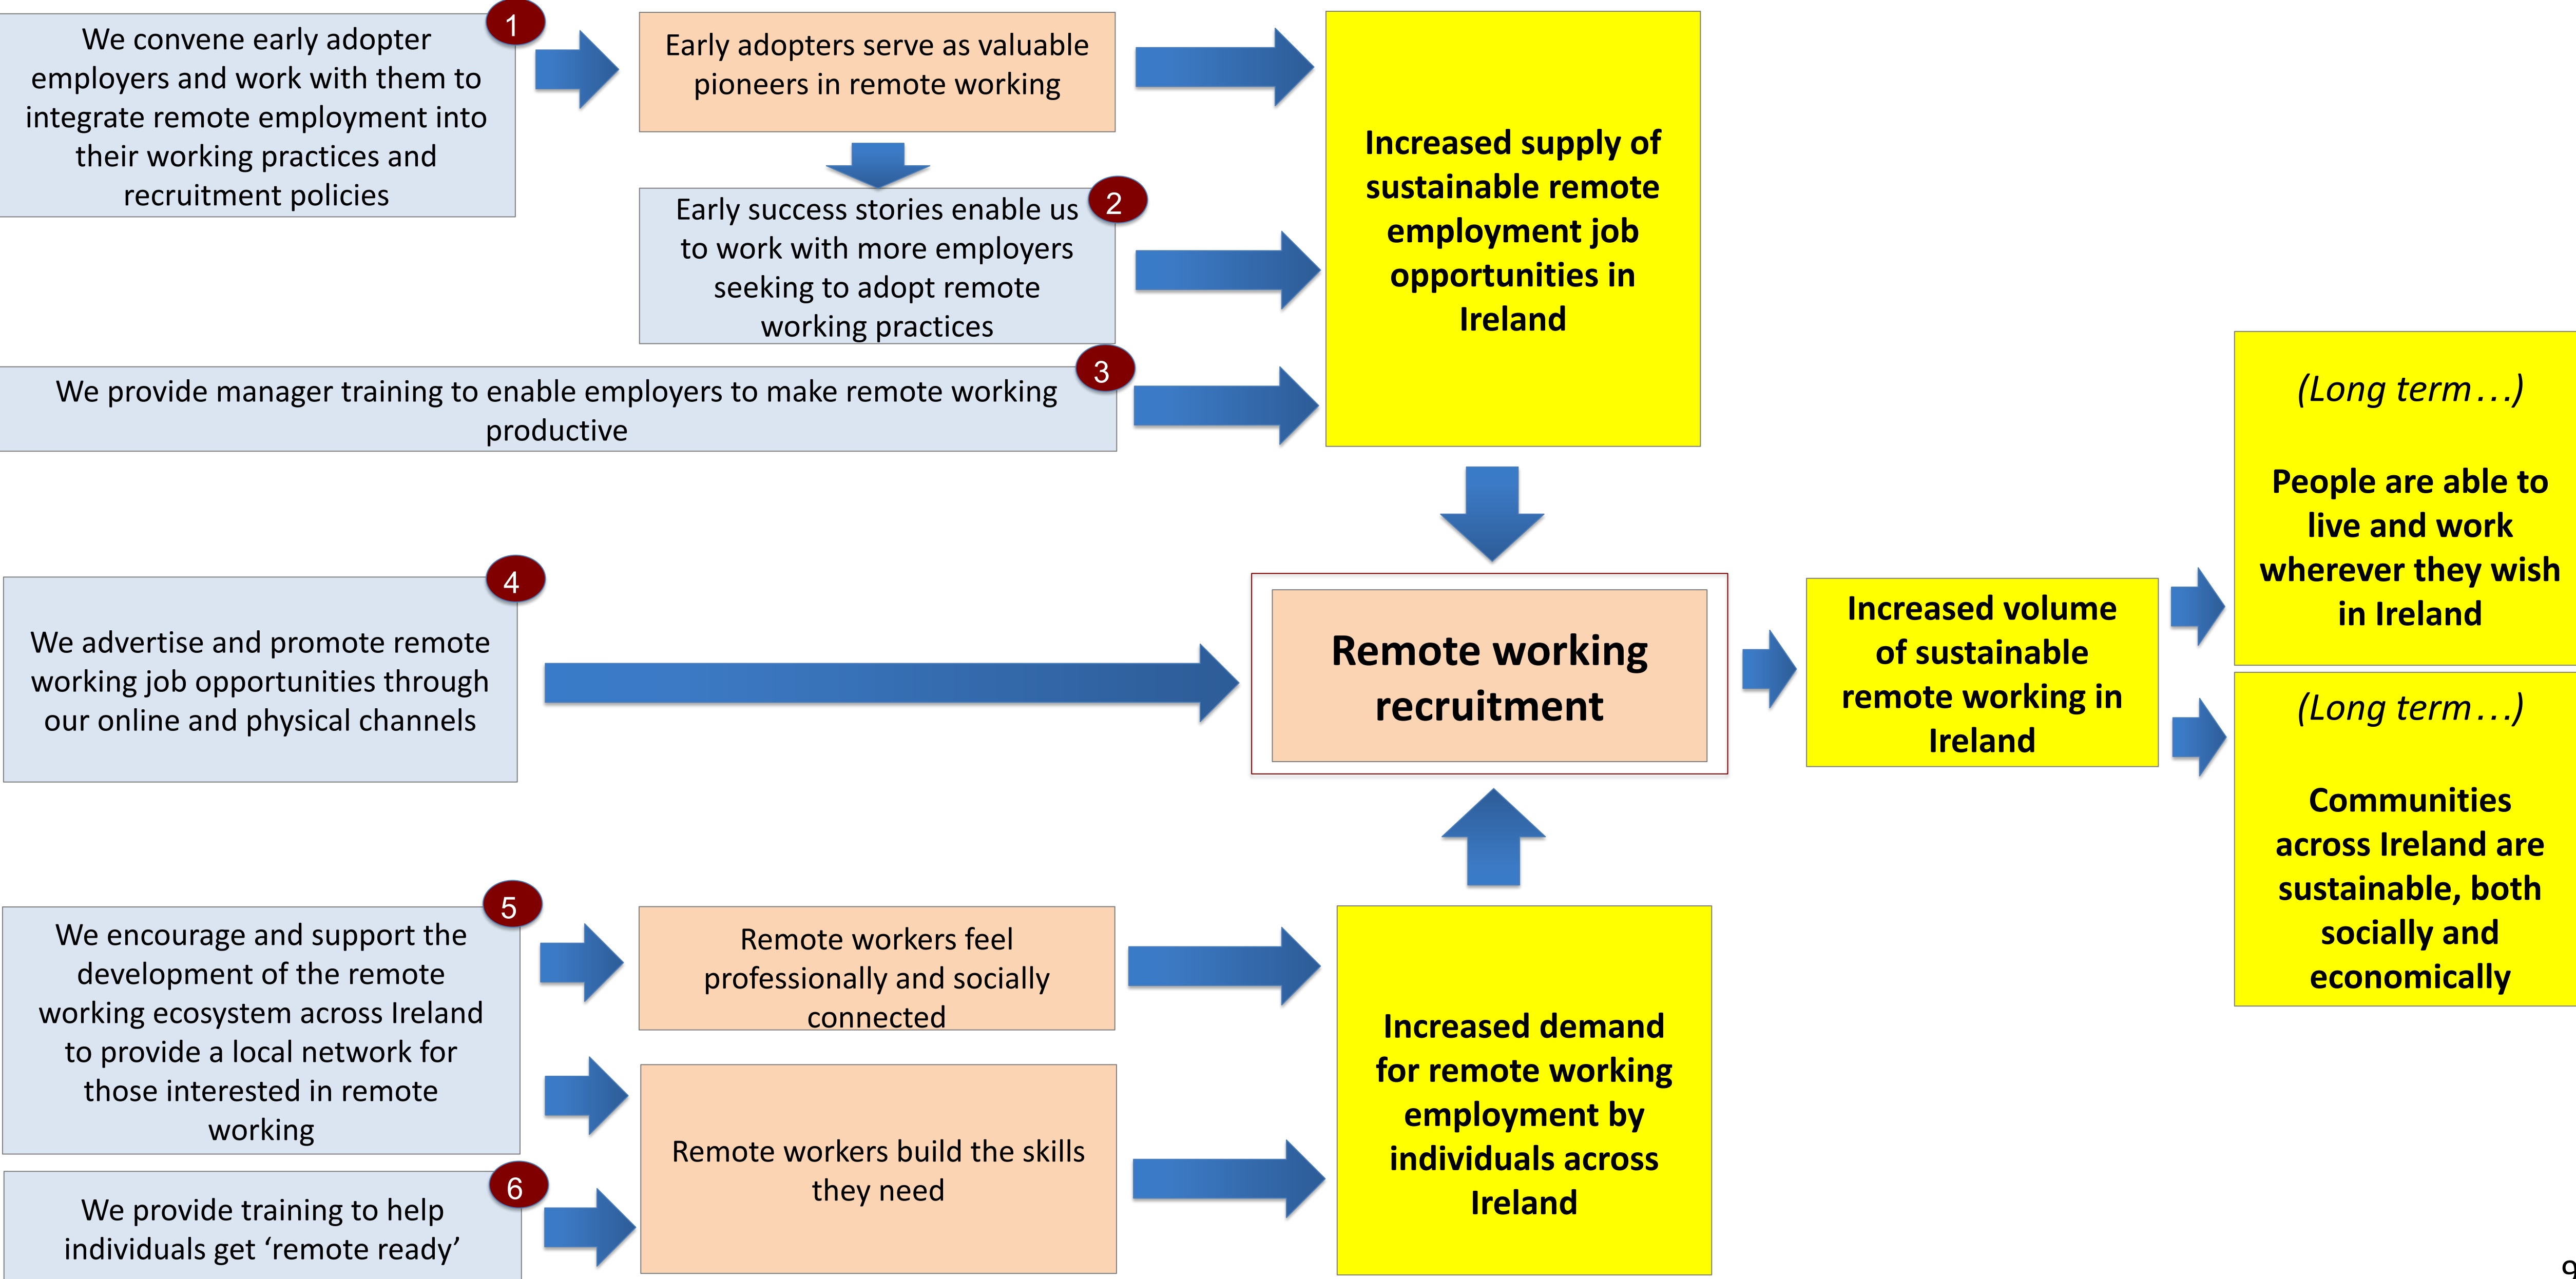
1

We convene early adopter employers and work with them to integrate remote employment into their working practices and recruitment policies

Early adopters serve as valuable pioneers in remote working

2

Early success stories enable us to work with more employers seeking to adopt remote working practices

3

We provide manager training to enable employers to make remote working productive

Increased supply of sustainable remote employment job opportunities in Ireland

4

We advertise and promote remote working job opportunities through our online and physical channels

Remote working recruitment

Increased volume of sustainable remote working in Ireland

(Long term…)

People are able to live and work wherever they wish in Ireland

(Long term…)

Communities across Ireland are sustainable, both socially and economically

5

We encourage and support the development of the remote working ecosystem across Ireland to provide a local network for those interested in remote working

Remote workers feel professionally and socially connected

Remote workers build the skills they need

6

We provide training to help individuals get ‘remote ready’

Increased demand for remote working employment by individuals across Ireland

9